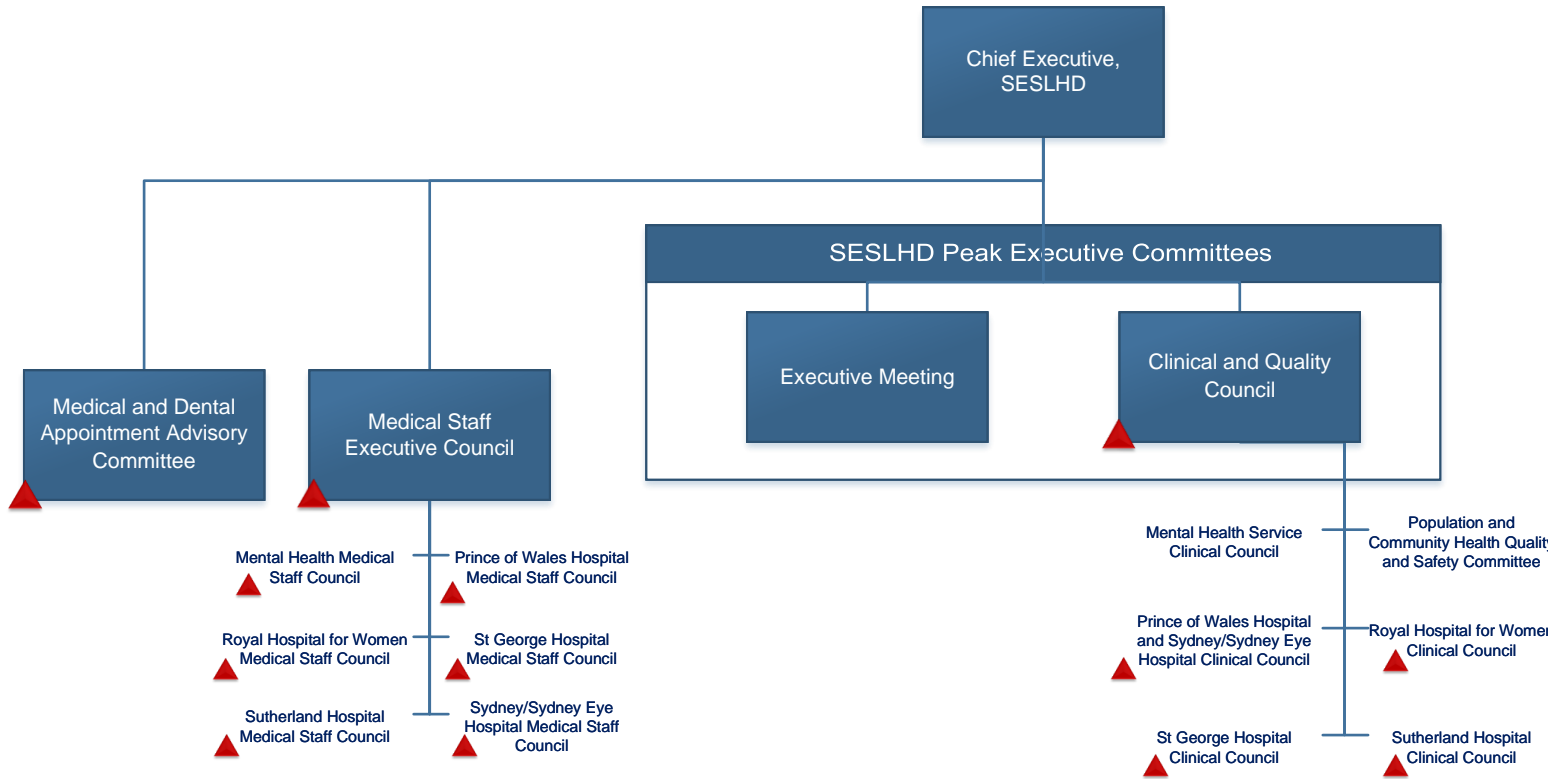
Chief Executive, SESLHD

SESLHD Peak Executive Committees

Executive Meeting

Clinical and Quality Council

Medical and Dental Appointment Advisory Committee

Medical Staff Executive Council

Mental Health Medical Staff Council

Prince of Wales Hospital Medical Staff Council

Royal Hospital for Women Medical Staff Council

St George Hospital Medical Staff Council

Sutherland Hospital Medical Staff Council

Sydney/Sydney Eye Hospital Medical Staff Council

Mental Health Service Clinical Council

Population and Community Health Qualit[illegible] and Safety Committee

Prince of Wales Hospital and Sydney/Sydney Eye Hospital Clinical Council

Royal Hospital for Wome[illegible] Clinical Council

St George Hospital Clinical Council

Sutherland Hospital Clinical Council